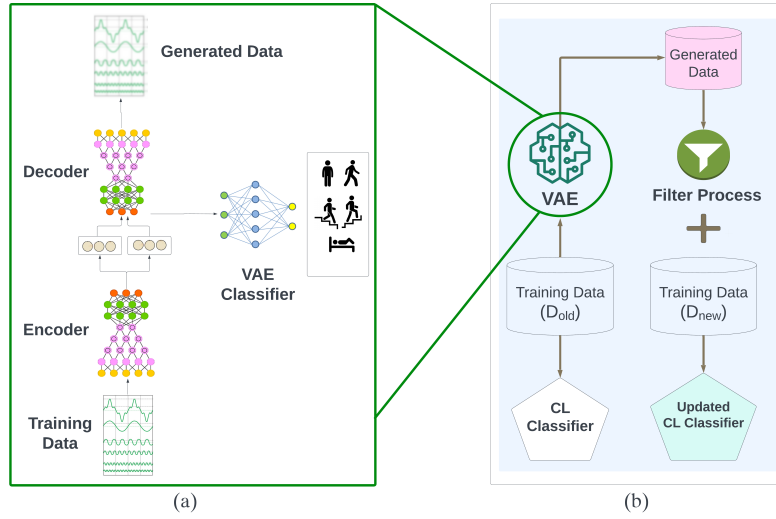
Generated Data

Decoder

VAE Classifier

Encoder

Training Data

(a)

Generated Data

VAE

Filter Process

+

Training Data ($D_{old}$)

Training Data ($D_{new}$)

CL Classifier

Updated CL Classifier

(b)